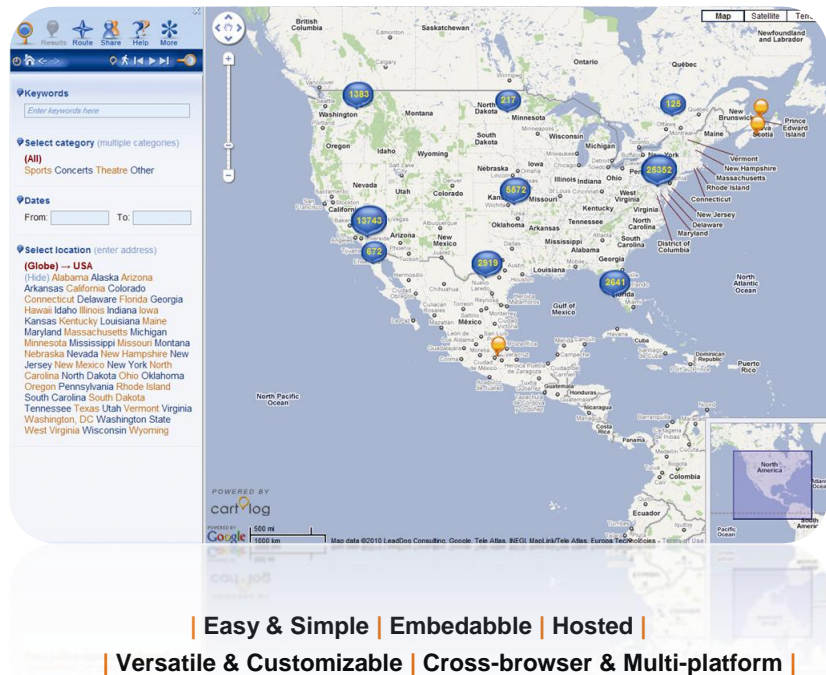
Results Route Share Help More

Keywords

Enter keywords here

Select category (multiple categories)

(All)
Sports Concerts Theatre Other

Dates

From: To:

Select location (enter address)

(Globe) → USA
(Hide) Alabama Alaska Arizona Arkansas California Colorado Connecticut Delaware Florida Georgia Hawaii Idaho Illinois Indiana Iowa Kansas Kentucky Louisiana Maine Maryland Massachusetts Michigan Minnesota Mississippi Missouri Montana Nebraska Nevada New Hampshire New Jersey New Mexico New York North Carolina North Dakota Ohio Oklahoma Oregon Pennsylvania Rhode Island South Carolina South Dakota Tennessee Texas Utah Vermont Virginia Washington, DC Washington State West Virginia Wisconsin Wyoming

Map Satellite Terr

British Columbia Saskatchewan Ontario Québec Newfoundland and Labrador New Brunswick Prince Edward Island Nova Scotia Washington Montana North Dakota South Dakota Minnesota Wisconsin Michigan Maine Vermont New Hampshire Massachusetts Rhode Island Connecticut New Jersey Delaware Maryland District of Columbia Oregon Idaho Wyoming Nebraska Iowa Illinois Indiana Ohio Pennsylvania Nevada Utah Colorado Kansas Missouri Kentucky West Virginia Virginia California Arizona New Mexico Oklahoma Arkansas Tennessee North Carolina South Carolina Mississippi Alabama Georgia Texas Louisiana Florida Gulf of Mexico México Cuba Dominican Republic Puerto Rico North Atlantic Ocean North Pacific Ocean Guatemala Honduras Nicaragua Costa Rica Panamá Colombia Ecuador North America

1383 217 125 5572 25352 13743 672 2819 2641

POWERED BY
cartolog

Google 500 mi 1000 km

Map data ©2010 LeadDog Consulting, Google, Tele Atlas, INEGI, MapLink/Tele Atlas, Europa Technologies

| Easy & Simple | Embedabble | Hosted |
| Versatile & Customizable | Cross-browser & Multi-platform |